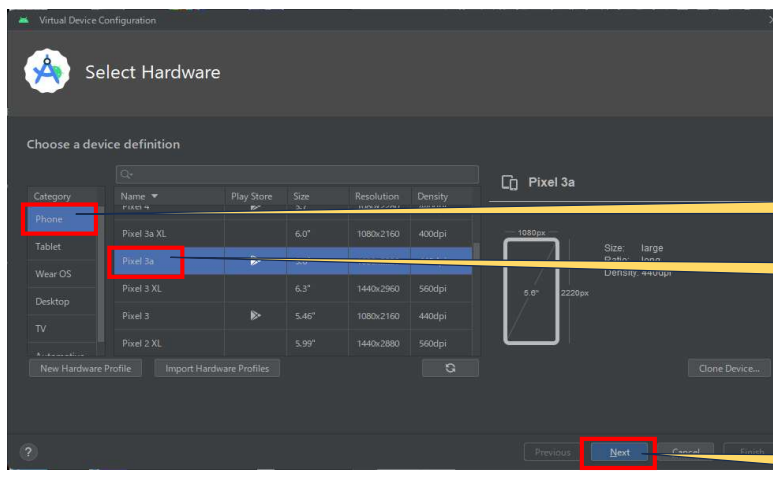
Virtual Device Configuration

Select Hardware

Choose a device definition

Category

Phone

Tablet

Wear OS

Desktop

TV

| Name ▼ | Play Store | Size | Resolution | Density |
|---|---|---|---|---|
| Pixel 4 | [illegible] | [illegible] | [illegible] | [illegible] |
| Pixel 3a XL | | 6.0" | 1080x2160 | 400dpi |
| Pixel 3a | | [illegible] | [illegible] | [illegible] |
| Pixel 3 XL | | 6.3" | 1440x2960 | 560dpi |
| Pixel 3 | | 5.46" | 1080x2160 | 440dpi |
| Pixel 2 XL | | 5.99" | 1440x2880 | 560dpi |

New Hardware Profile

Import Hardware Profiles

Pixel 3a

1080px

5.6"

2220px

Size: large

Ratio: long

Density: 440dpi

Clone Device...

?

Previous

Next

Cancel

Finish